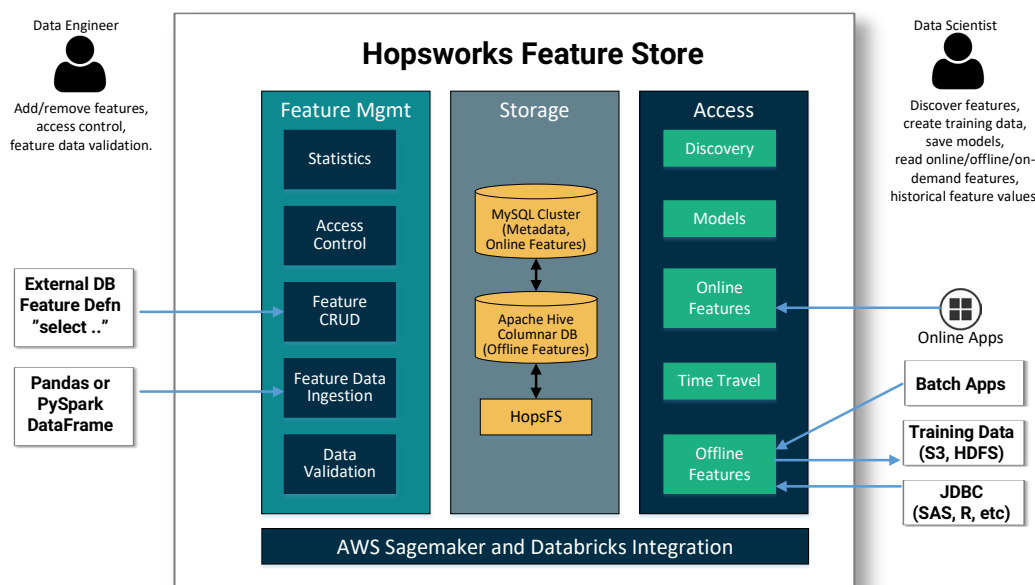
Data Engineer

Add/remove features, access control, feature data validation.

External DB Feature Defn "select .."

Pandas or PySpark DataFrame

Hopsworks Feature Store

Feature Mgmt

Statistics

Access Control

Feature CRUD

Feature Data Ingestion

Data Validation

Storage

MySQL Cluster (Metadata, Online Features)

Apache Hive Columnar DB (Offline Features)

HopsFS

Access

Discovery

Models

Online Features

Time Travel

Offline Features

AWS Sagemaker and Databricks Integration

Data Scientist

Discover features, create training data, save models, read online/offline/on-demand features, historical feature values

Online Apps

Batch Apps

Training Data (S3, HDFS)

JDBC (SAS, R, etc)